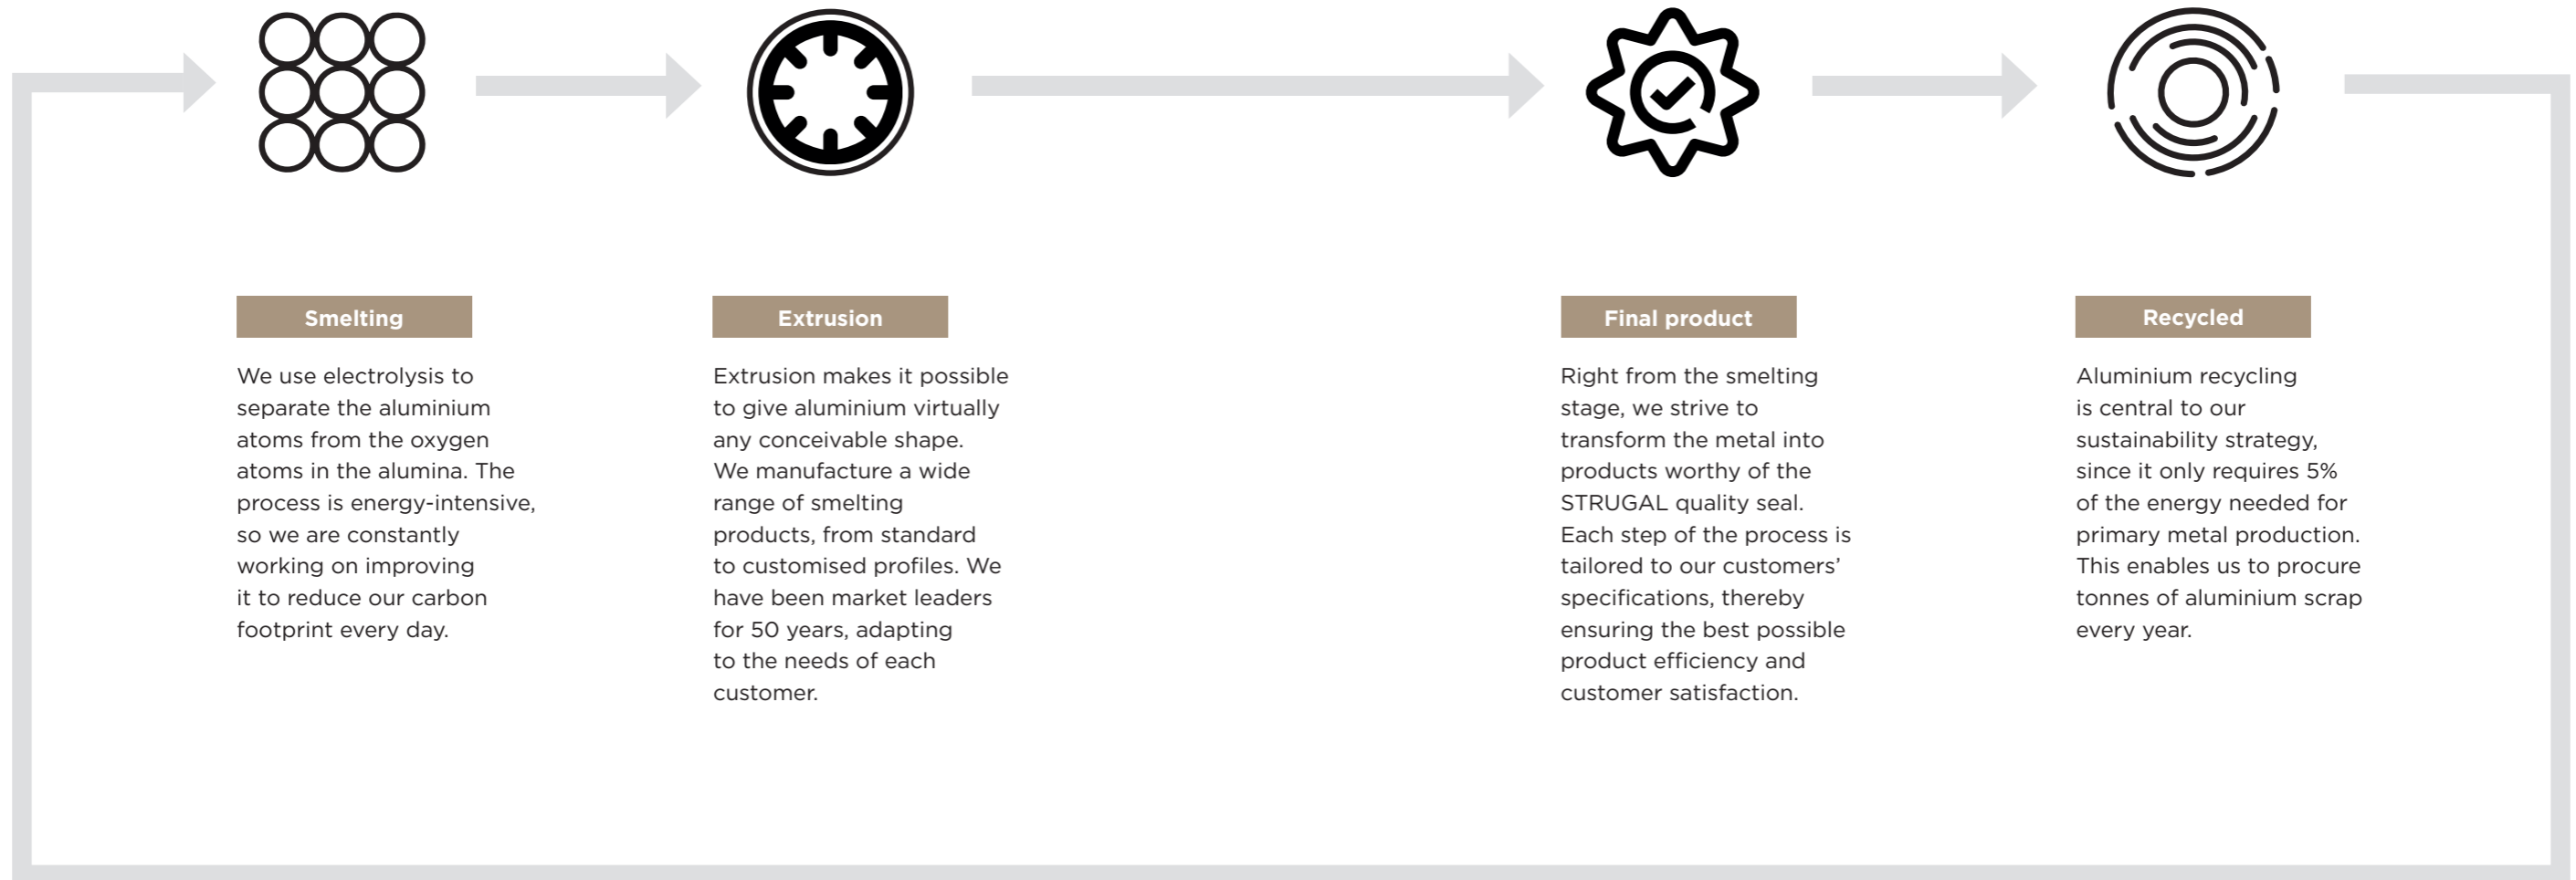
Smelting

We use electrolysis to separate the aluminium atoms from the oxygen atoms in the alumina. The process is energy-intensive, so we are constantly working on improving it to reduce our carbon footprint every day.

Extrusion

Extrusion makes it possible to give aluminium virtually any conceivable shape. We manufacture a wide range of smelting products, from standard to customised profiles. We have been market leaders for 50 years, adapting to the needs of each customer.

Final product

Right from the smelting stage, we strive to transform the metal into products worthy of the STRUGAL quality seal. Each step of the process is tailored to our customers' specifications, thereby ensuring the best possible product efficiency and customer satisfaction.

Recycled

Aluminium recycling is central to our sustainability strategy, since it only requires 5% of the energy needed for primary metal production. This enables us to procure tonnes of aluminium scrap every year.